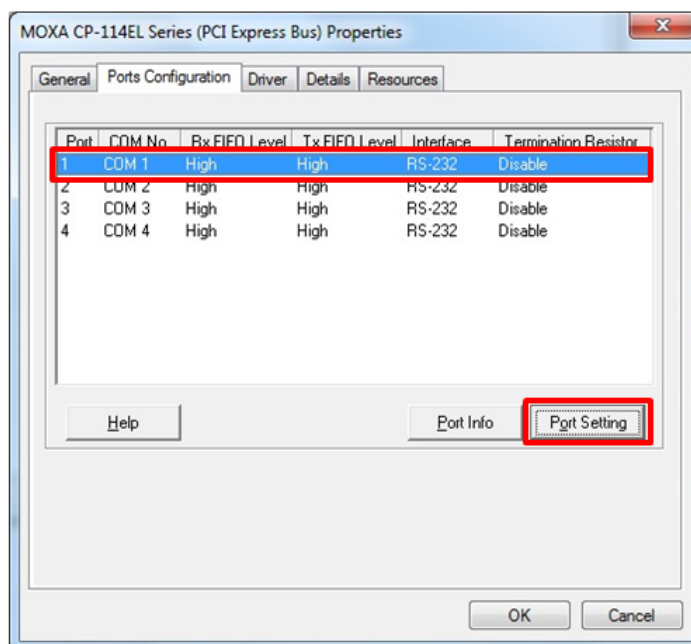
MOXA CP-114EL Series (PCI Express Bus) Properties

General | Ports Configuration | Driver | Details | Resources

| Port | COM No. | Rx FIFO Level | Tx FIFO Level | Interface | Termination Resistor |
|---|---|---|---|---|---|
| 1 | COM 1 | High | High | RS-232 | Disable |
| 2 | COM 2 | High | High | RS-232 | Disable |
| 3 | COM 3 | High | High | RS-232 | Disable |
| 4 | COM 4 | High | High | RS-232 | Disable |

Help

Port Info

Port Setting

OK

Cancel